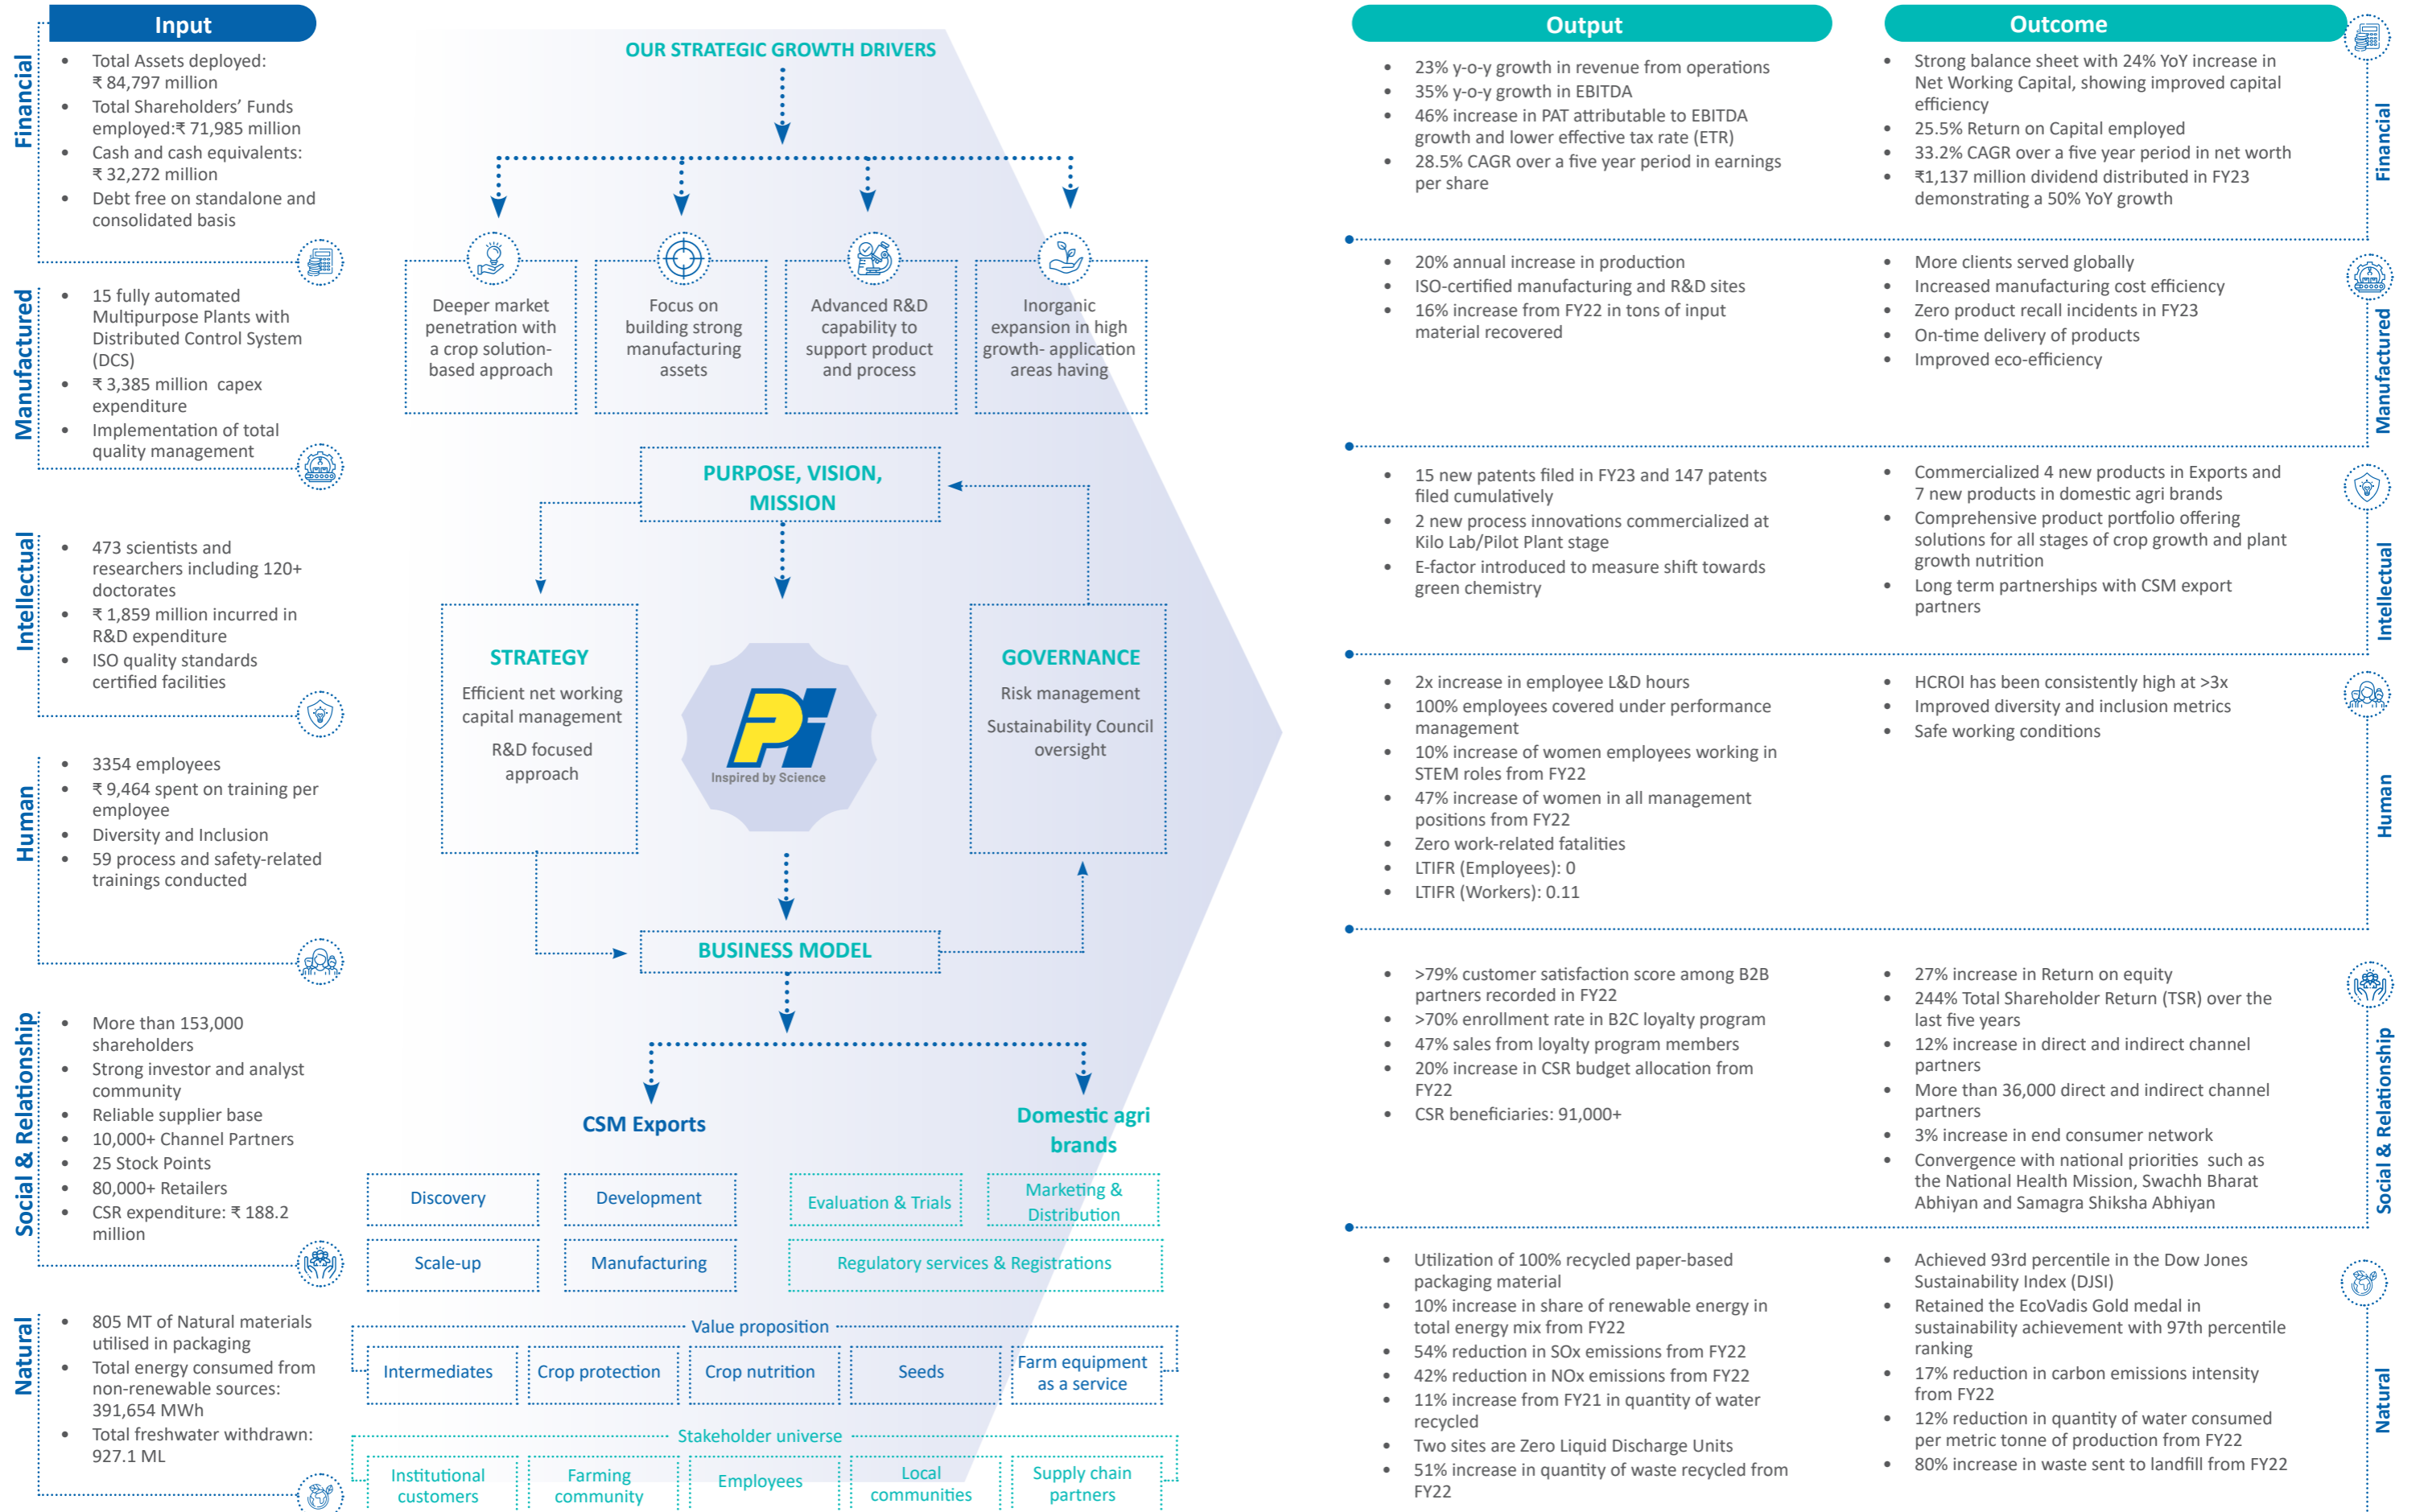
Input

Financial
- Total Assets deployed: ₹ 84,797 million
- Total Shareholders' Funds employed:₹ 71,985 million
- Cash and cash equivalents: ₹ 32,272 million
- Debt free on standalone and consolidated basis

Manufactured
- 15 fully automated Multipurpose Plants with Distributed Control System (DCS)
- ₹ 3,385 million capex expenditure
- Implementation of total quality management

Intellectual
- 473 scientists and researchers including 120+ doctorates
- ₹ 1,859 million incurred in R&D expenditure
- ISO quality standards certified facilities

Human
- 3354 employees
- ₹ 9,464 spent on training per employee
- Diversity and Inclusion
- 59 process and safety-related trainings conducted

Social & Relationship
- More than 153,000 shareholders
- Strong investor and analyst community
- Reliable supplier base
- 10,000+ Channel Partners
- 25 Stock Points
- 80,000+ Retailers
- CSR expenditure: ₹ 188.2 million

Natural
- 805 MT of Natural materials utilised in packaging
- Total energy consumed from non-renewable sources: 391,654 MWh
- Total freshwater withdrawn: 927.1 ML

OUR STRATEGIC GROWTH DRIVERS

Deeper market penetration with a crop solution-based approach

Focus on building strong manufacturing assets

Advanced R&D capability to support product and process

Inorganic expansion in high growth- application areas having

PURPOSE, VISION, MISSION

STRATEGY
Efficient net working capital management
R&D focused approach

Inspired by Science

GOVERNANCE
Risk management
Sustainability Council oversight

BUSINESS MODEL

CSM Exports

Domestic agri brands

Discovery
Development
Evaluation & Trials
Marketing & Distribution
Scale-up
Manufacturing
Regulatory services & Registrations

Value proposition
Intermediates
Crop protection
Crop nutrition
Seeds
Farm equipment as a service

Stakeholder universe
Institutional customers
Farming community
Employees
Local communities
Supply chain partners

Output

- 23% y-o-y growth in revenue from operations
- 35% y-o-y growth in EBITDA
- 46% increase in PAT attributable to EBITDA growth and lower effective tax rate (ETR)
- 28.5% CAGR over a five year period in earnings per share

- 20% annual increase in production
- ISO-certified manufacturing and R&D sites
- 16% increase from FY22 in tons of input material recovered

- 15 new patents filed in FY23 and 147 patents filed cumulatively
- 2 new process innovations commercialized at Kilo Lab/Pilot Plant stage
- E-factor introduced to measure shift towards green chemistry

- 2x increase in employee L&D hours
- 100% employees covered under performance management
- 10% increase of women employees working in STEM roles from FY22
- 47% increase of women in all management positions from FY22
- Zero work-related fatalities
- LTIFR (Employees): 0
- LTIFR (Workers): 0.11

- >79% customer satisfaction score among B2B partners recorded in FY22
- >70% enrollment rate in B2C loyalty program
- 47% sales from loyalty program members
- 20% increase in CSR budget allocation from FY22
- CSR beneficiaries: 91,000+

- Utilization of 100% recycled paper-based packaging material
- 10% increase in share of renewable energy in total energy mix from FY22
- 54% reduction in SOx emissions from FY22
- 42% reduction in NOx emissions from FY22
- 11% increase from FY21 in quantity of water recycled
- Two sites are Zero Liquid Discharge Units
- 51% increase in quantity of waste recycled from FY22

Outcome

- Strong balance sheet with 24% YoY increase in Net Working Capital, showing improved capital efficiency
- 25.5% Return on Capital employed
- 33.2% CAGR over a five year period in net worth
- ₹1,137 million dividend distributed in FY23 demonstrating a 50% YoY growth

- More clients served globally
- Increased manufacturing cost efficiency
- Zero product recall incidents in FY23
- On-time delivery of products
- Improved eco-efficiency

- Commercialized 4 new products in Exports and 7 new products in domestic agri brands
- Comprehensive product portfolio offering solutions for all stages of crop growth and plant growth nutrition
- Long term partnerships with CSM export partners

- HCROI has been consistently high at >3x
- Improved diversity and inclusion metrics
- Safe working conditions

- 27% increase in Return on equity
- 244% Total Shareholder Return (TSR) over the last five years
- 12% increase in direct and indirect channel partners
- More than 36,000 direct and indirect channel partners
- 3% increase in end consumer network
- Convergence with national priorities such as the National Health Mission, Swachh Bharat Abhiyan and Samagra Shiksha Abhiyan

- Achieved 93rd percentile in the Dow Jones Sustainability Index (DJSI)
- Retained the EcoVadis Gold medal in sustainability achievement with 97th percentile ranking
- 17% reduction in carbon emissions intensity from FY22
- 12% reduction in quantity of water consumed per metric tonne of production from FY22
- 80% increase in waste sent to landfill from FY22

Financial
Manufactured
Intellectual
Human
Social & Relationship
Natural